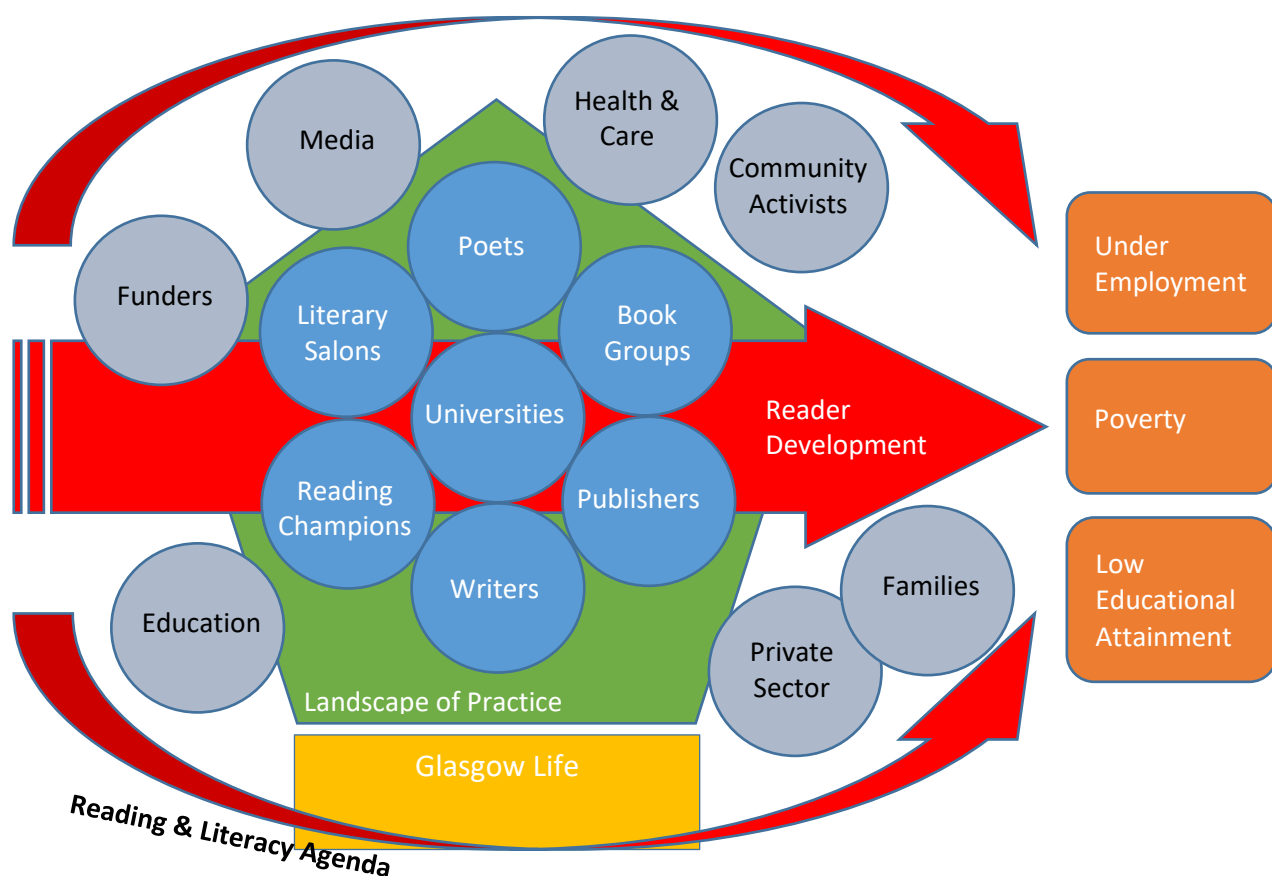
Media

Health & Care

Community Activists

Funders

Poets

Literary Salons

Book Groups

Universities

Reader Development

Reading Champions

Publishers

Writers

Education

Families

Private Sector

Landscape of Practice

Glasgow Life

Under Employment

Poverty

Low Educational Attainment

Reading & Literacy Agenda